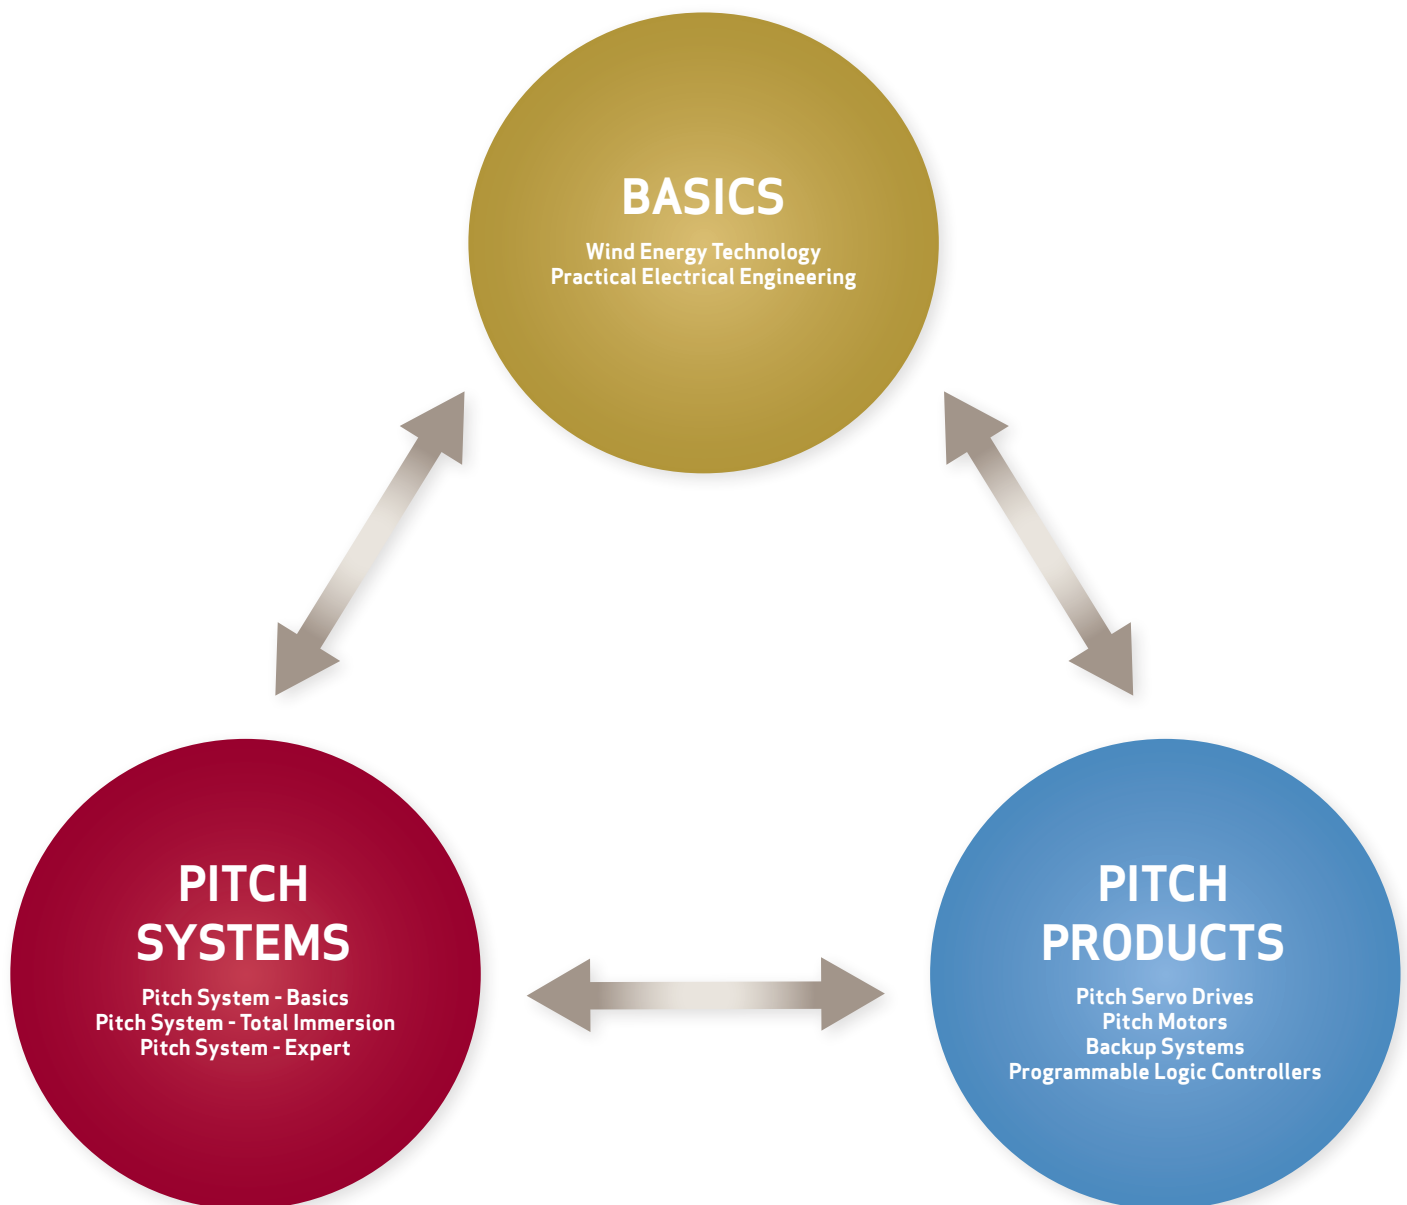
BASICS
Wind Energy Technology
Practical Electrical Engineering

PITCH SYSTEMS
Pitch System - Basics
Pitch System - Total Immersion
Pitch System - Expert

PITCH PRODUCTS
Pitch Servo Drives
Pitch Motors
Backup Systems
Programmable Logic Controllers